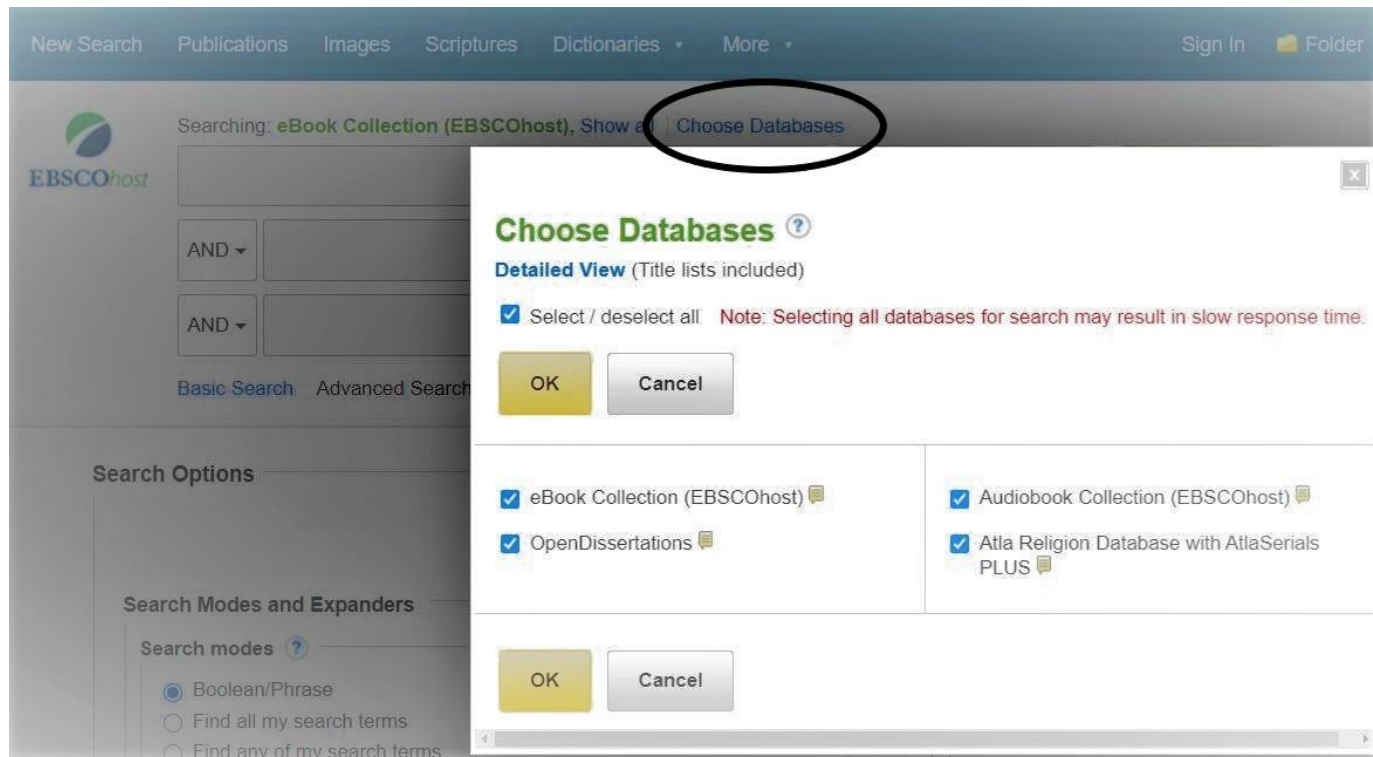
New Search Publications Images Scriptures Dictionaries ▾ More ▾ Sign In Folder

EBSCOhost

Searching: eBook Collection (EBSCOhost), Show a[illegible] Choose Databases

AND ▾

AND ▾

Basic Search Advanced Search

Search Options

Search Modes and Expanders

Search modes ?

Boolean/Phrase
Find all my search terms
Find any of my search terms

Choose Databases ?

Detailed View (Title lists included)

Select / deselect all Note: Selecting all databases for search may result in slow response time.

OK Cancel

eBook Collection (EBSCOhost)

OpenDissertations

Audiobook Collection (EBSCOhost)

Atla Religion Database with AtlaSerials PLUS

OK Cancel